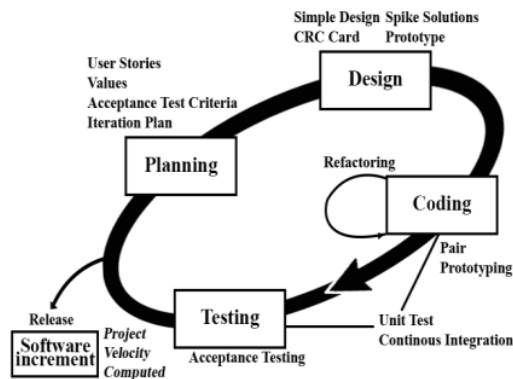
Simple Design Spike Solutions
CRC Card Prototype

Design

User Stories
Values
Acceptance Test Criteria
Iteration Plan

Planning

Refactoring

Coding

Pair
Prototyping

Release

Software increment

Project
Velocity
Computed

Testing

Acceptance Testing

Unit Test
Continous Integration